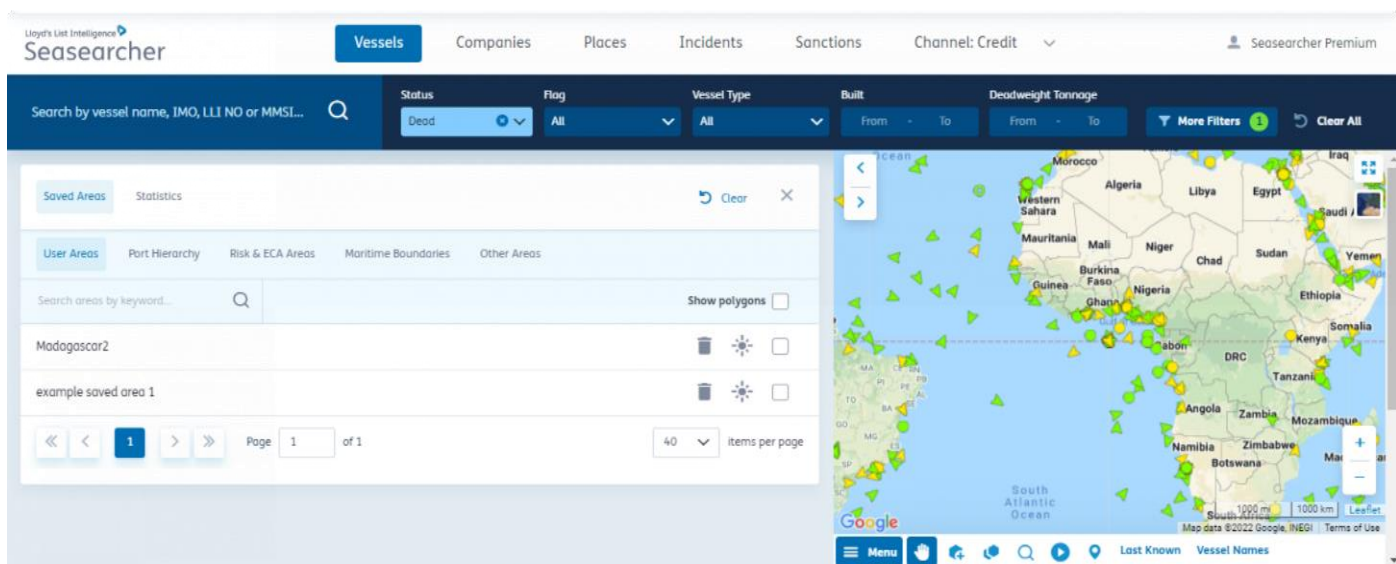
Lloyd's List Intelligence
Seasearcher

Vessels
Companies
Places
Incidents
Sanctions
Channel: Credit
Seasearcher Premium

Search by vessel name, IMO, LLI NO or MMSI...

Status
Dead
Flag
All
Vessel Type
All
Built
From - To
Deadweight Tonnage
From - To
More Filters 1
Clear All

Saved Areas
Statistics
Clear

User Areas
Port Hierarchy
Risk & ECA Areas
Maritime Boundaries
Other Areas

Search areas by keyword...
Show polygons

Madagascar2
example saved area 1

1
Page 1 of 1
40
items per page

Ocean
Morocco
Algeria
Libya
Egypt
Iraq
Western Sahara
Saudi A
Mauritania
Mali
Niger
Chad
Sudan
Yemen
Burkina Faso
Guinea
Nigeria
Ghana
Ethiopia
Somalia
Kenya
Gabon
DRC
Tanzania
Angola
Zambia
Mozambique
Namibia
Zimbabwe
Botswana
Mad
South Atlantic Ocean
South Africa
1000 mi
1000 km
Leaflet
Google
Map data ©2022 Google, INEGI
Terms of Use

Menu
Last Known
Vessel Names